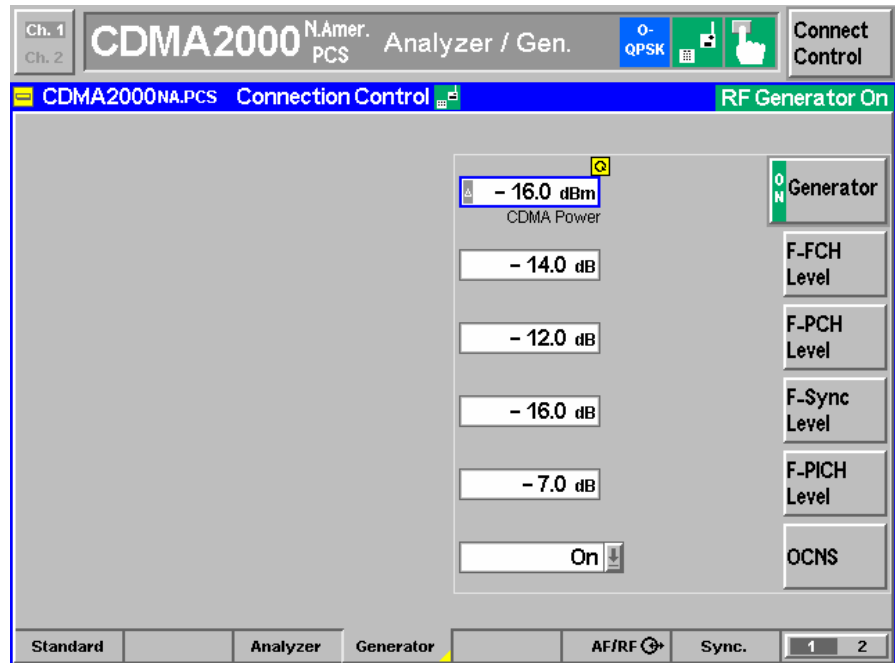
Ch. 1
Ch. 2

CDMA2000 N.Amer. PCS Analyzer / Gen.

O-QPSK

Connect Control

CDMA2000NA.PCS Connection Control

RF Generator On

– 16.0 dBm
CDMA Power

ON Generator

– 14.0 dB

F-FCH Level

– 12.0 dB

F-PCH Level

– 16.0 dB

F-Sync Level

– 7.0 dB

F-PICH Level

On

OCNS

| Standard | | Analyzer | Generator | | AF/RF | Sync. | 1 2 |